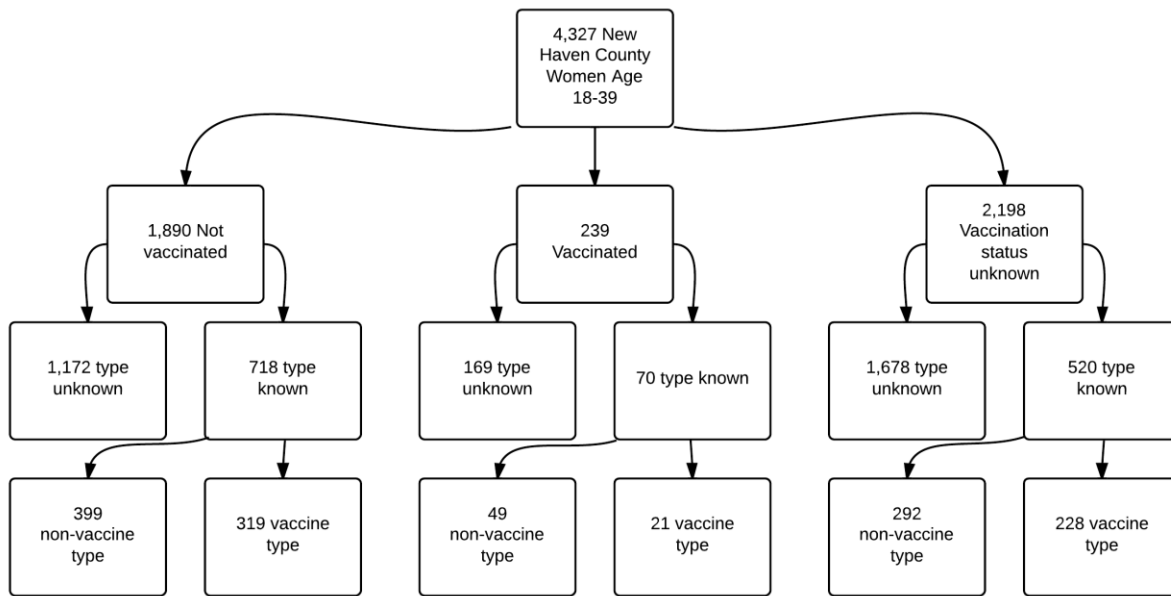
4,327 New Haven County Women Age 18-39

1,890 Not vaccinated

239 Vaccinated

2,198 Vaccination status unknown

1,172 type unknown

718 type known

169 type unknown

70 type known

1,678 type unknown

520 type known

399 non-vaccine type

319 vaccine type

49 non-vaccine type

21 vaccine type

292 non-vaccine type

228 vaccine type